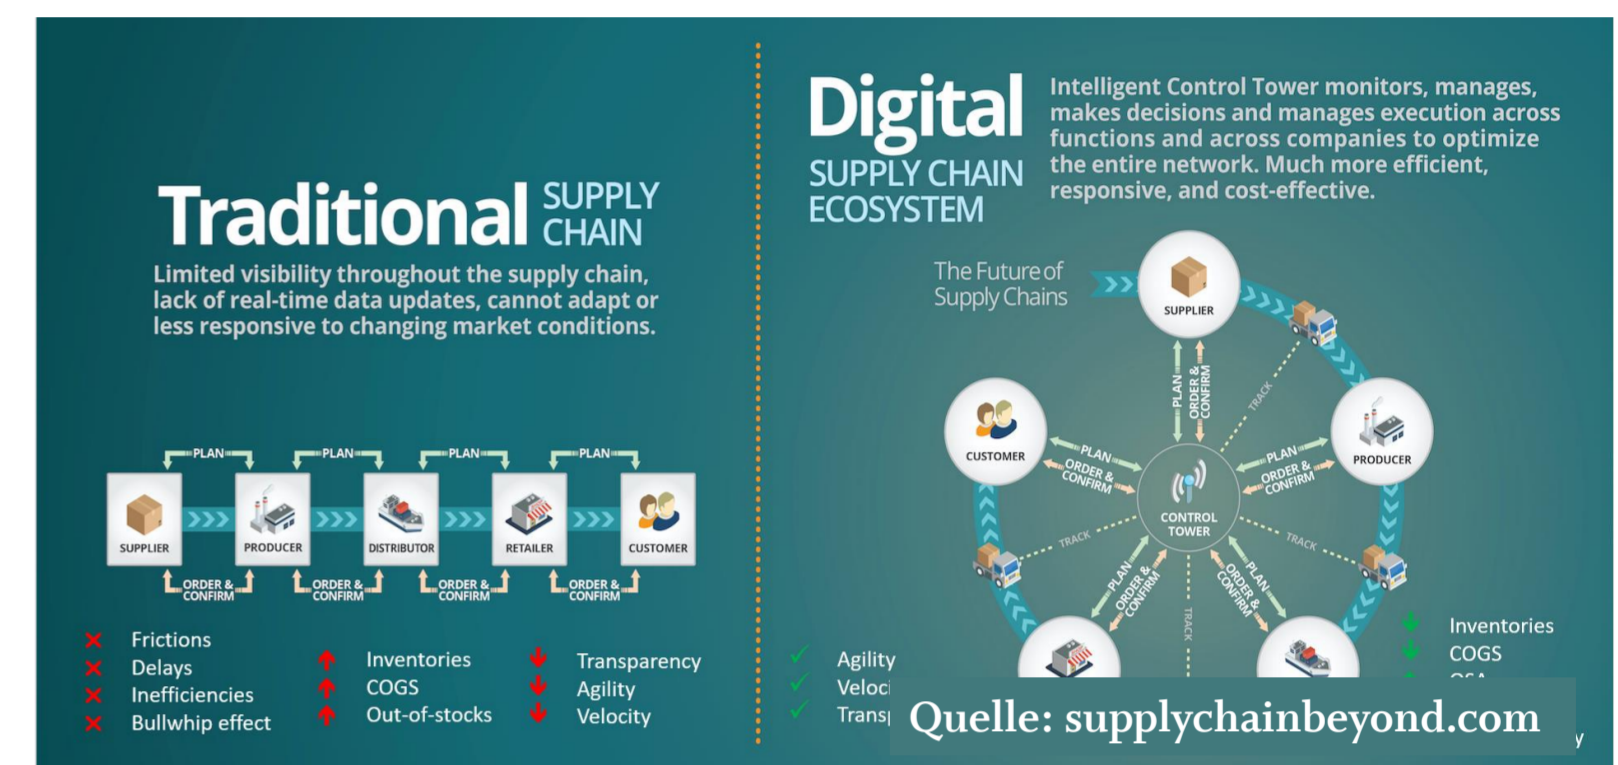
Traditional SUPPLY CHAIN

Limited visibility throughout the supply chain, lack of real-time data updates, cannot adapt or less responsive to changing market conditions.

PLAN PLAN PLAN PLAN

SUPPLIER PRODUCER DISTRIBUTOR RETAILER CUSTOMER

ORDER & CONFIRM ORDER & CONFIRM ORDER & CONFIRM ORDER & CONFIRM

Frictions
Delays
Inefficiencies
Bullwhip effect

Inventories
COGS
Out-of-stocks

Transparency
Agility
Velocity

Digital SUPPLY CHAIN ECOSYSTEM

Intelligent Control Tower monitors, manages, makes decisions and manages execution across functions and across companies to optimize the entire network. Much more efficient, responsive, and cost-effective.

The Future of Supply Chains

SUPPLIER

PLAN ORDER & CONFIRM

TRACK

CUSTOMER

PLAN ORDER & CONFIRM

CONTROL TOWER

PLAN ORDER & CONFIRM

PRODUCER

TRACK

TRACK

PLAN ORDER & CONFIRM

TRACK

PLAN ORDER & CONFIRM

Agility
Veloci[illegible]
Transp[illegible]

Inventories
COGS
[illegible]

Quelle: supplychainbeyond.com